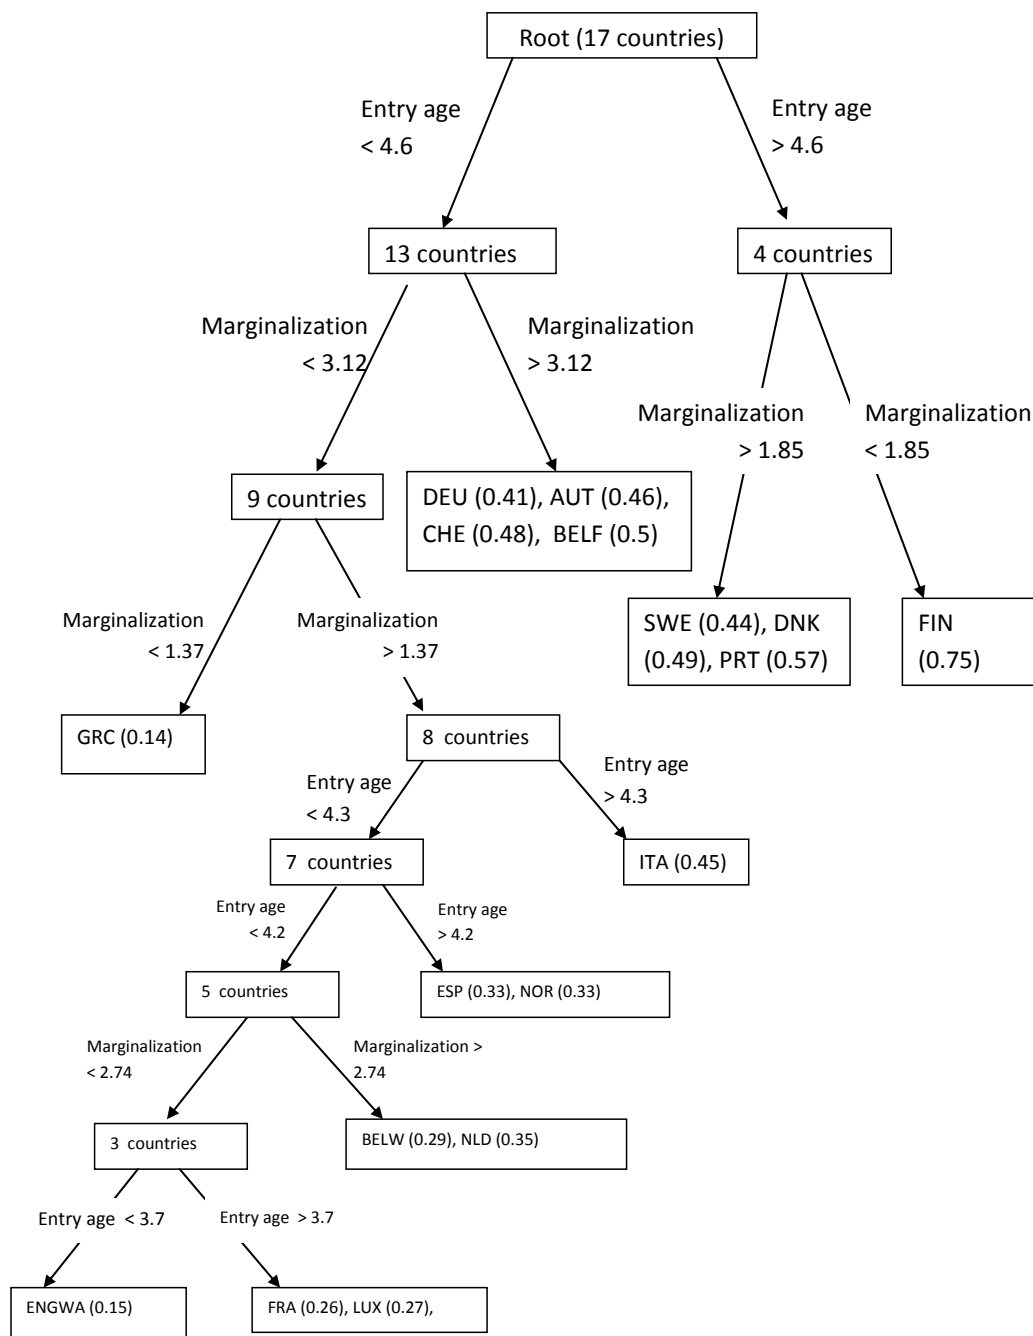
Root (17 countries)

Entry age < 4.6

Entry age > 4.6

13 countries

4 countries

Marginalization < 3.12

Marginalization > 3.12

Marginalization > 1.85

Marginalization < 1.85

9 countries

DEU (0.41), AUT (0.46), CHE (0.48), BELF (0.5)

SWE (0.44), DNK (0.49), PRT (0.57)

FIN (0.75)

Marginalization < 1.37

Marginalization > 1.37

GRC (0.14)

8 countries

Entry age < 4.3

Entry age > 4.3

7 countries

ITA (0.45)

Entry age < 4.2

Entry age > 4.2

5 countries

ESP (0.33), NOR (0.33)

Marginalization < 2.74

Marginalization > 2.74

3 countries

BELW (0.29), NLD (0.35)

Entry age < 3.7

Entry age > 3.7

ENGWA (0.15)

FRA (0.26), LUX (0.27),